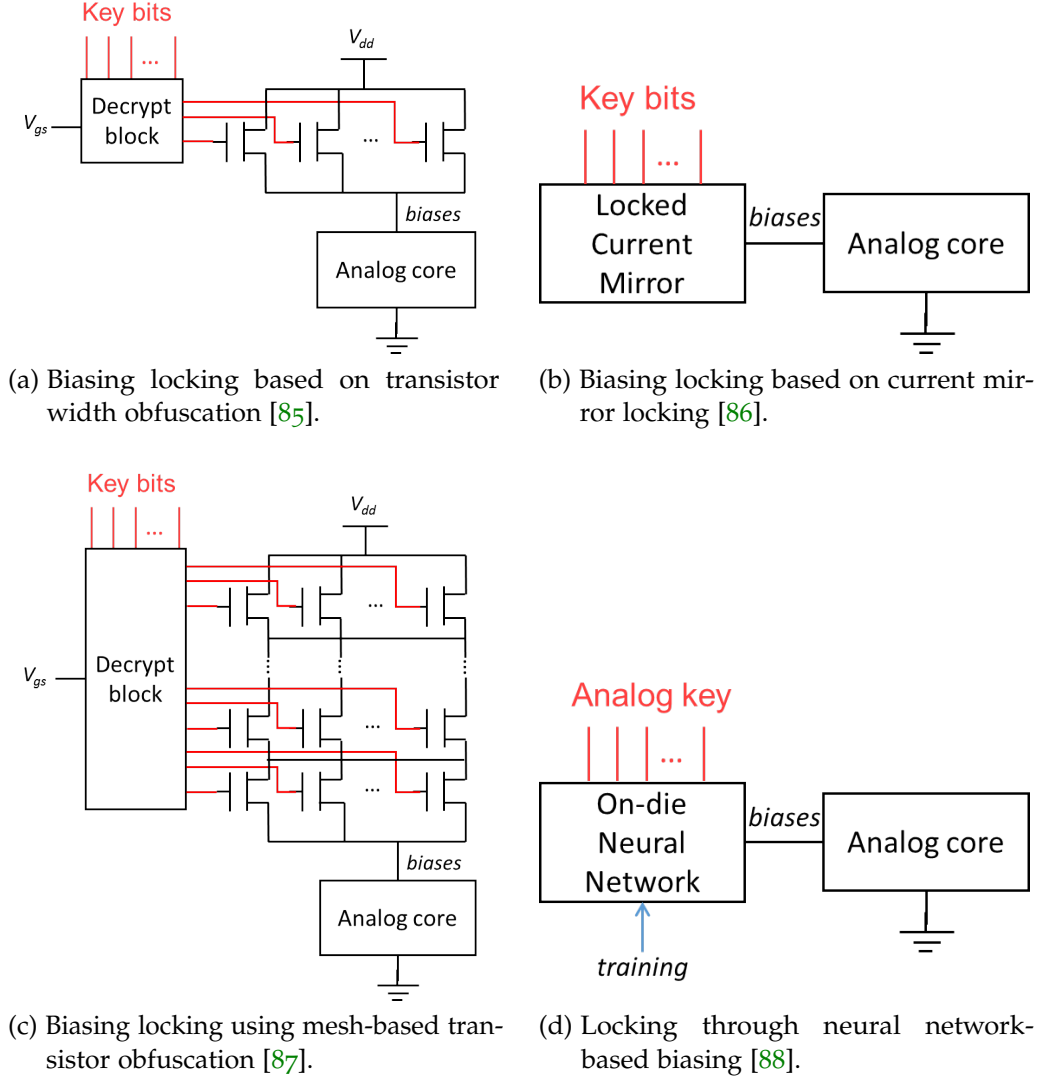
Key bits
...
$V_{dd}$
$V_{gs}$
Decrypt block
...
biases
Analog core

(a) Biasing locking based on transistor width obfuscation [85].

Key bits
...
Locked Current Mirror
biases
Analog core

(b) Biasing locking based on current mirror locking [86].

Key bits
...
$V_{dd}$
$V_{gs}$
Decrypt block
...
...
...
biases
Analog core

(c) Biasing locking using mesh-based transistor obfuscation [87].

Analog key
...
On-die Neural Network
biases
Analog core
training

(d) Locking through neural network-based biasing [88].